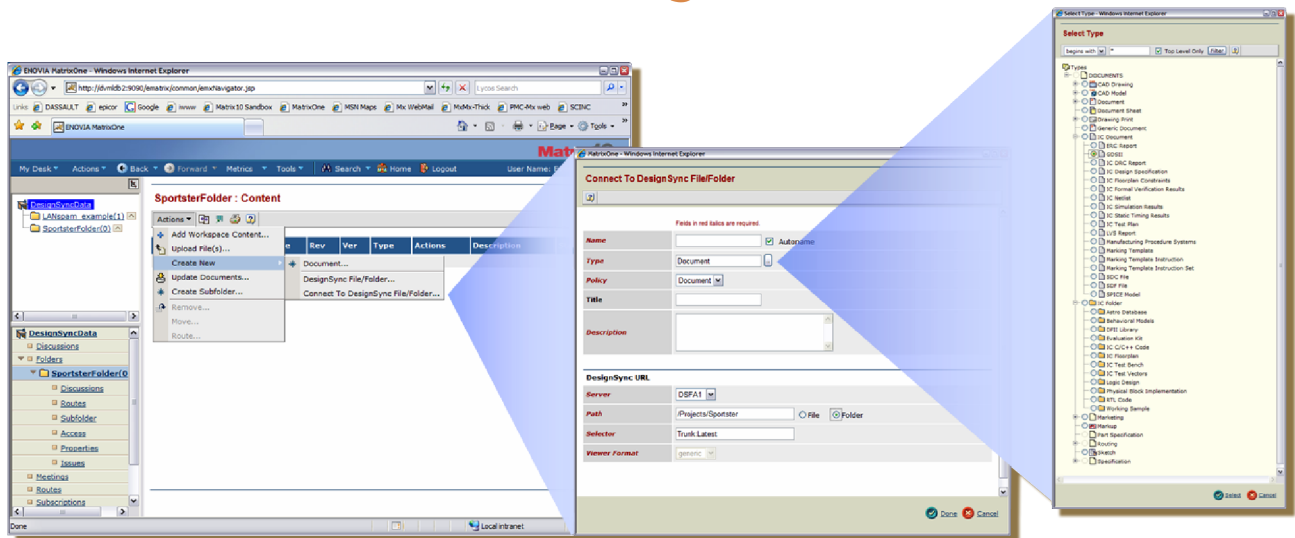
ENOVIA MatrixOne - Windows Internet Explorer

http://dvmldb2:9090/ematrix/common/emxNavigator.jsp

Lycos Search

Links DASSAULT epicor Google www Matrix10 Sandbox MatrixOne MSN Maps Mx WebMail MxMx-Thick PMC-Mx web SCINC

ENOVIA MatrixOne

Page Tools

My Desk Actions Back Forward Metrics Tools Search Home Logout User Name:

DesignSyncData
LANspam_example(1)
SportsterFolder(0)

SportsterFolder : Content

Actions

Add Workspace Content...
Upload File(s)...
Create New
Update Documents...
Create Subfolder...
Remove...
Move...
Route...

Document...
DesignSync File/Folder...
Connect To DesignSync File/Folder...

Rev Ver Type Actions Description

DesignSyncData
Discussions
Folders
SportsterFolder(0
Discussions
Routes
Subfolder
Access
Properties
Issues
Meetings
Routes
Subscriptions

Done Local intranet

MatrixOne - Windows Internet Explorer

Connect To DesignSync File/Folder

Fields in red italics are required.

Name Autoname
Type Document
Policy Document
Title
Description

DesignSync URL
Server DSFA1
Path /Projects/Sportster File Folder
Selector Trunk:Latest
Viewer Format generic

Done Cancel

Select Type - Windows Internet Explorer

Select Type

begins with * Top Level Only Filter

Types
DOCUMENTS
CAD Drawing
CAD Model
Document
Document Sheet
Drawing Print
Generic Document
IC Document
ERC Report
GDSII
IC DRC Report
IC Design Specification
IC Floorplan Constraints
IC Formal Verification Results
IC Netlist
IC Simulation Results
IC Static Timing Results
IC Test Plan
LVS Report
Manufacturing Procedure Systems
Marking Template
Marking Template Instruction
Marking Template Instruction Set
SDC File
SDF File
SPICE Model
IC Folder
Astro Database
Behavioral Models
DFII Library
Evaluation Kit
IC C/C++ Code
IC Floorplan
IC Test Bench
IC Test Vectors
Logic Design
Physical Block Implementation
RTL Code
Working Sample
Marketing
Markup
Part Specification
Routing
Sketch
Specification

Select Cancel